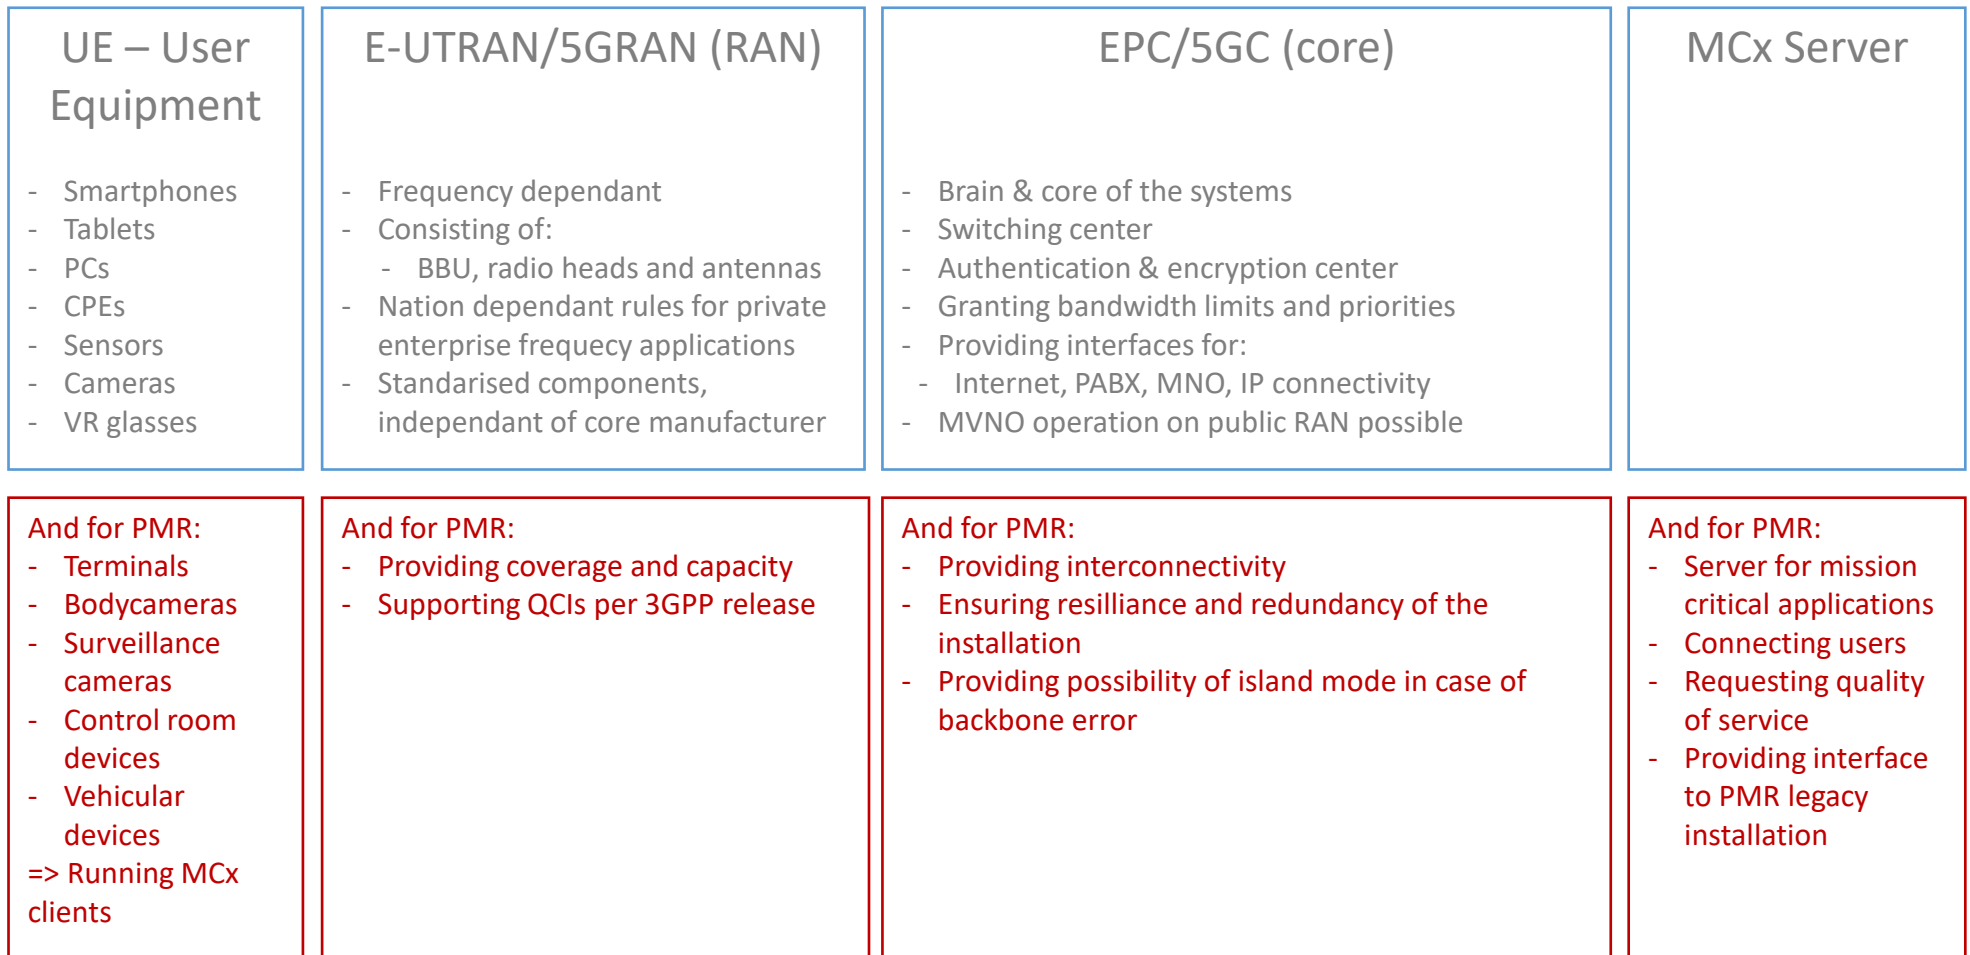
UE – User Equipment

- Smartphones
- Tablets
- PCs
- CPEs
- Sensors
- Cameras
- VR glasses

E-UTRAN/5GRAN (RAN)

- Frequency dependant
- Consisting of:
  - BBU, radio heads and antennas
- Nation dependant rules for private enterprise frequecy applications
- Standarised components, independant of core manufacturer

EPC/5GC (core)

- Brain & core of the systems
- Switching center
- Authentication & encryption center
- Granting bandwidth limits and priorities
- Providing interfaces for:
  - Internet, PABX, MNO, IP connectivity
- MVNO operation on public RAN possible

MCx Server

And for PMR:
- Terminals
- Bodycameras
- Surveillance cameras
- Control room devices
- Vehicular devices
=> Running MCx clients

And for PMR:
- Providing coverage and capacity
- Supporting QCIs per 3GPP release

And for PMR:
- Providing interconnectivity
- Ensuring resilliance and redundancy of the installation
- Providing possibility of island mode in case of backbone error

And for PMR:
- Server for mission critical applications
- Connecting users
- Requesting quality of service
- Providing interface to PMR legacy installation